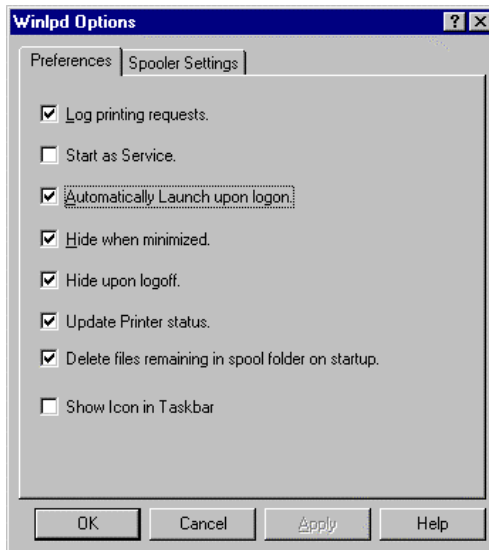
Winlpd Options ? X

Preferences | Spooler Settings

☑ Log printing requests.

☐ Start as Service.

☑ Automatically Launch upon logon.

☑ Hide when minimized.

☑ Hide upon logoff.

☑ Update Printer status.

☑ Delete files remaining in spool folder on startup.

☐ Show Icon in Taskbar

OK | Cancel | Apply | Help